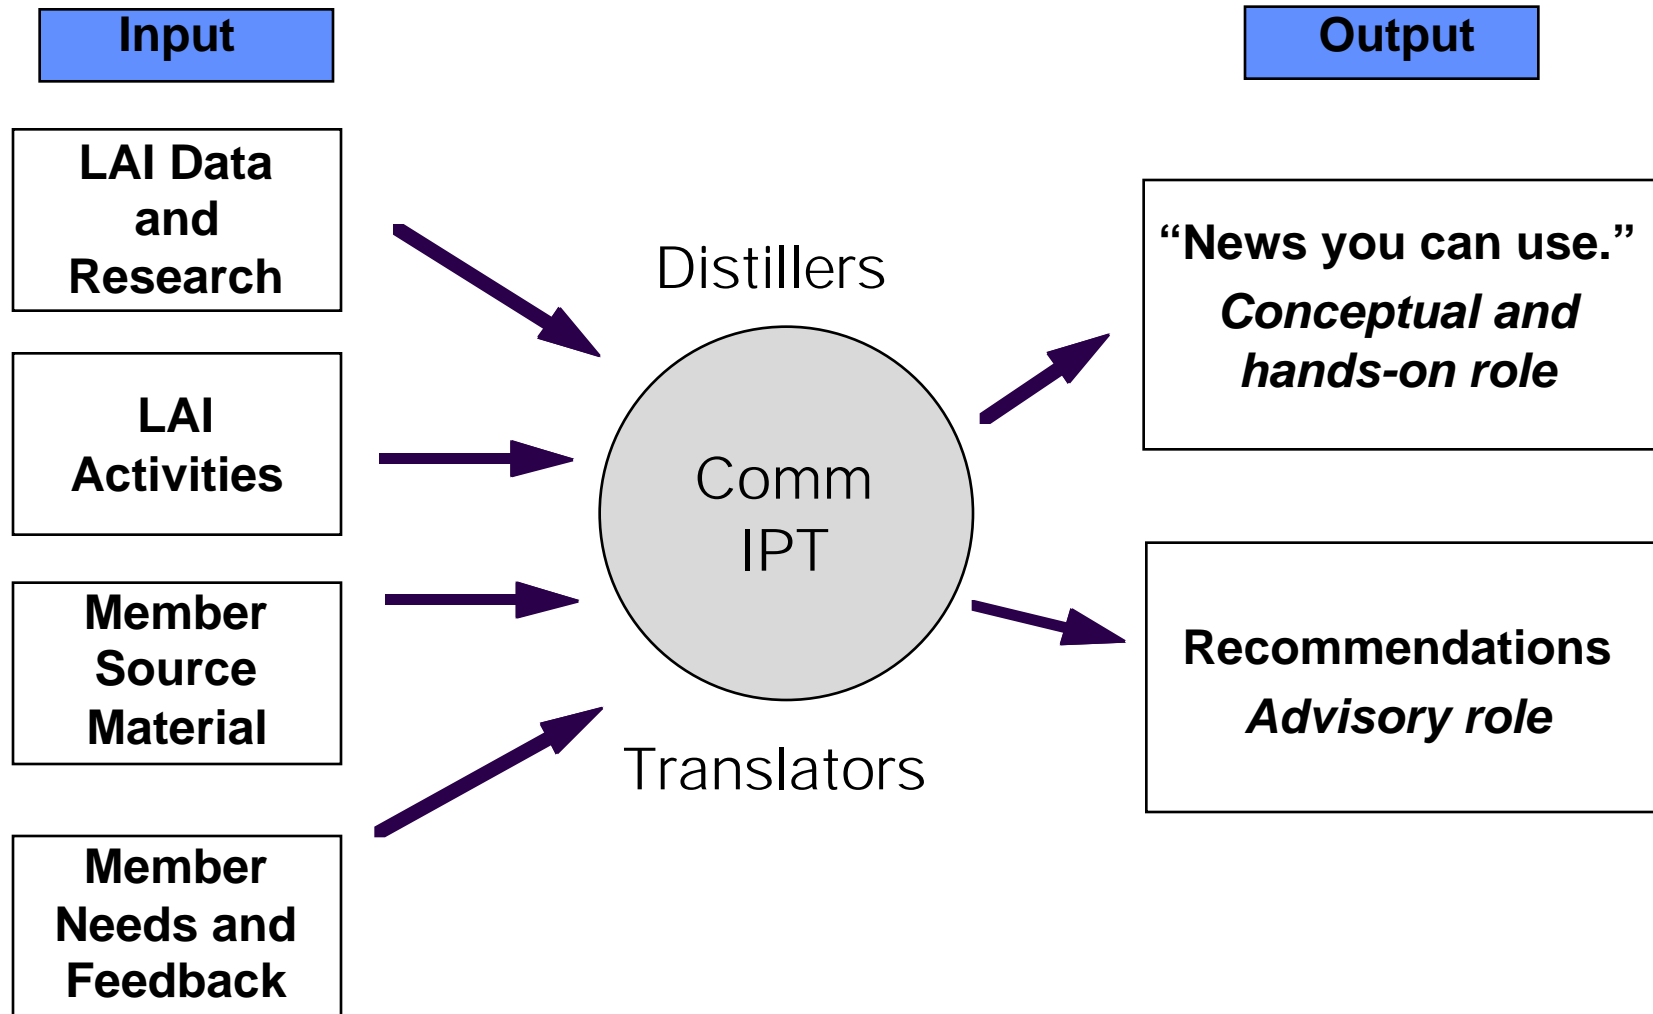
Input

Output

LAI Data and Research

LAI Activities

Member Source Material

Member Needs and Feedback

Distillers

Comm IPT

Translators

“News you can use.”
*Conceptual and hands-on role*

Recommendations
*Advisory role*